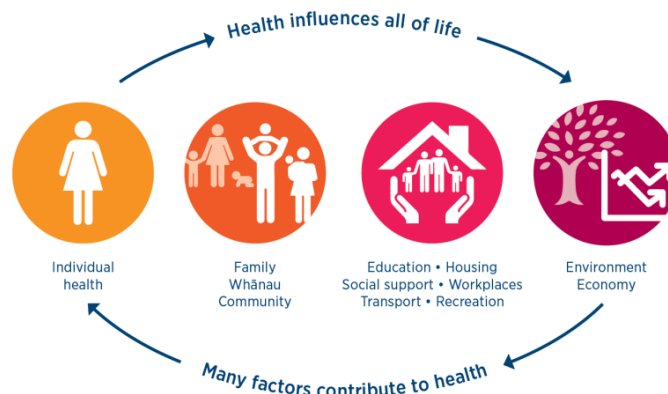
Health influences all of life

Individual health

Family
Whānau
Community

Education • Housing
Social support • Workplaces
Transport • Recreation

Environment
Economy

Many factors contribute to health